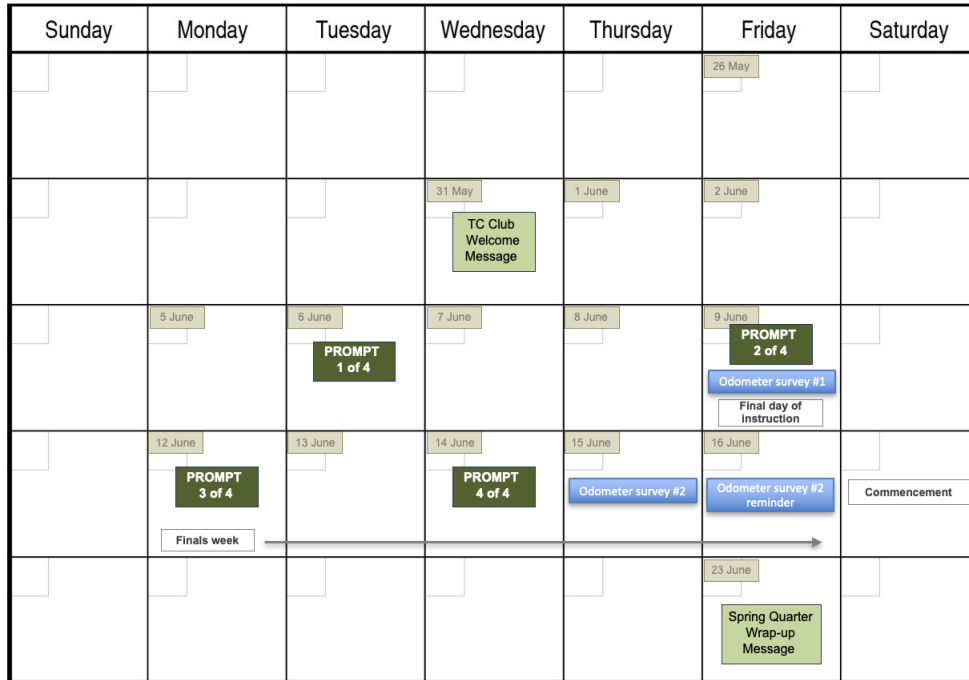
| Sunday | Monday | Tuesday | Wednesday | Thursday | Friday | Saturday |
|---|---|---|---|---|---|---|
| | | | | | 26 May | |
| | | | 31 May TC Club Welcome Message | 1 June | 2 June | |
| | 5 June | 6 June PROMPT 1 of 4 | 7 June | 8 June | 9 June PROMPT 2 of 4 Odometer survey #1 Final day of instruction | |
| | 12 June PROMPT 3 of 4 Finals week | 13 June | 14 June PROMPT 4 of 4 | 15 June Odometer survey #2 | 16 June Odometer survey #2 reminder | Commencement |
| | | | | | 23 June Spring Quarter Wrap-up Message | |